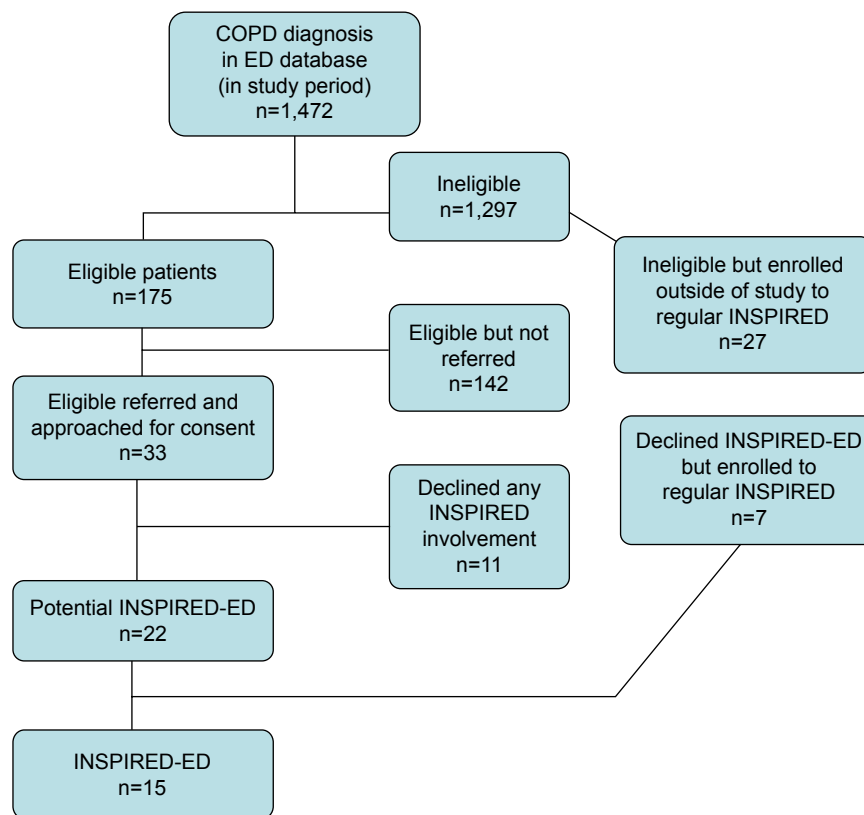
COPD diagnosis in ED database (in study period) n=1,472

Ineligible n=1,297

Eligible patients n=175

Ineligible but enrolled outside of study to regular INSPIRED n=27

Eligible but not referred n=142

Eligible referred and approached for consent n=33

Declined INSPIRED-ED but enrolled to regular INSPIRED n=7

Declined any INSPIRED involvement n=11

Potential INSPIRED-ED n=22

INSPIRED-ED n=15